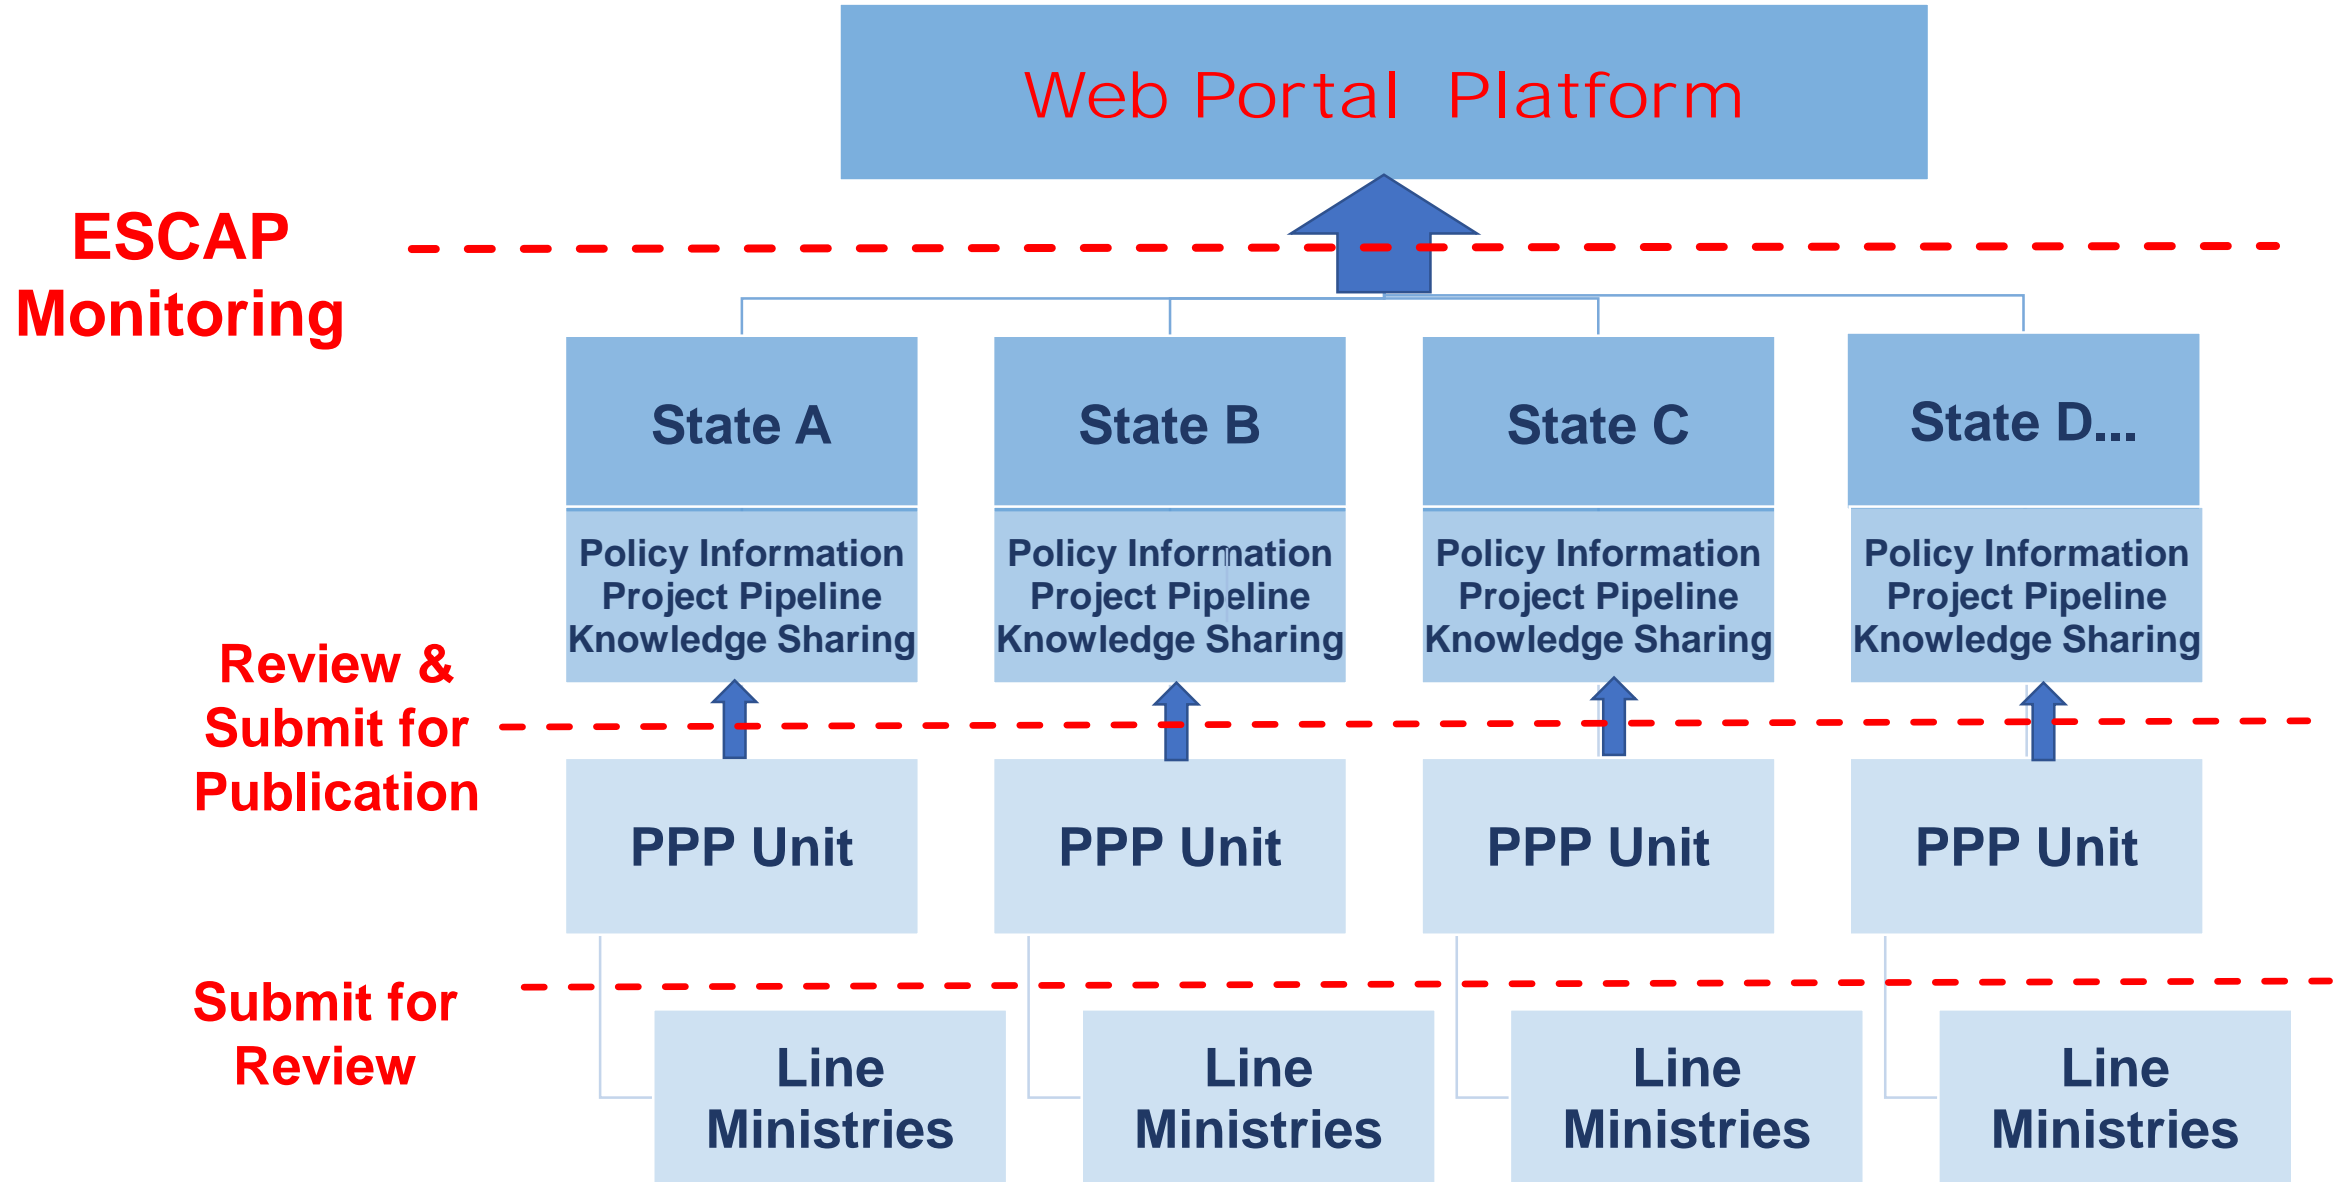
Web Portal Platform

ESCAP Monitoring

State A

Policy Information
Project Pipeline
Knowledge Sharing

State B

Policy Information
Project Pipeline
Knowledge Sharing

State C

Policy Information
Project Pipeline
Knowledge Sharing

State D...

Policy Information
Project Pipeline
Knowledge Sharing

Review & Submit for Publication

PPP Unit

PPP Unit

PPP Unit

PPP Unit

Submit for Review

Line Ministries

Line Ministries

Line Ministries

Line Ministries